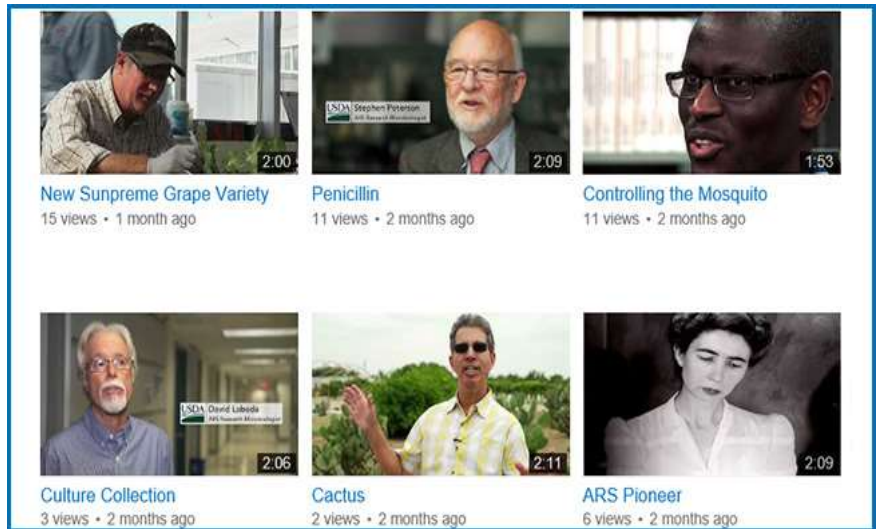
2:00
New Sunpreme Grape Variety
15 views • 1 month ago

USDA Stephen Peterson
ARS Research Microbiologist
2:09
Penicillin
11 views • 2 months ago

1:53
Controlling the Mosquito
11 views • 2 months ago

USDA David Labeda
ARS Research Microbiologist
2:06
Culture Collection
3 views • 2 months ago

2:11
Cactus
2 views • 2 months ago

2:09
ARS Pioneer
6 views • 2 months ago